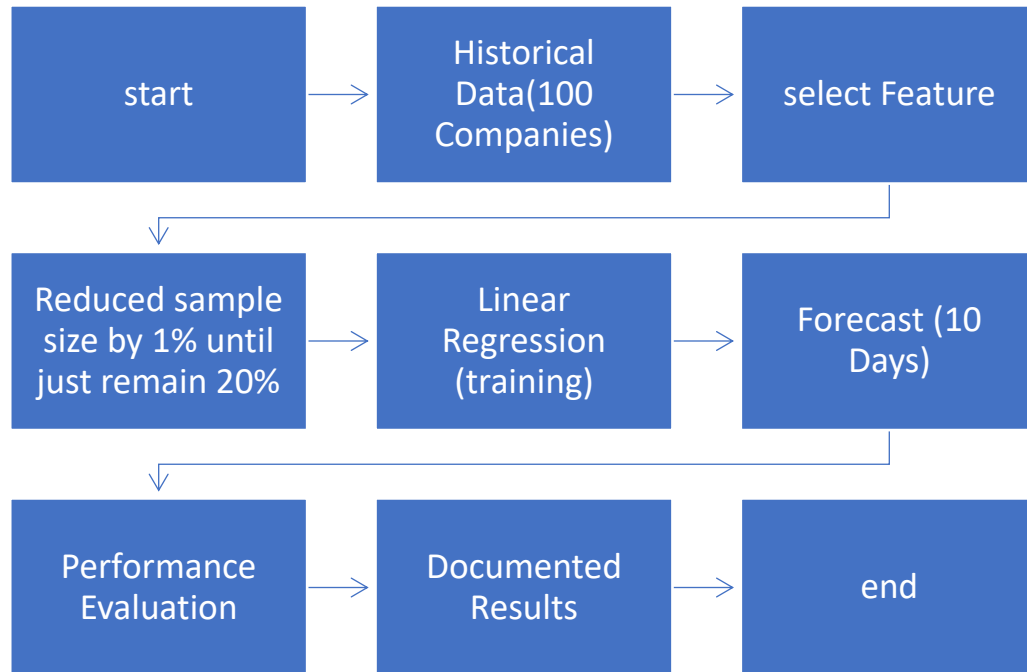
start

Historical Data(100 Companies)

select Feature

Reduced sample size by 1% until just remain 20%

Linear Regression (training)

Forecast (10 Days)

Performance Evaluation

Documented Results

end